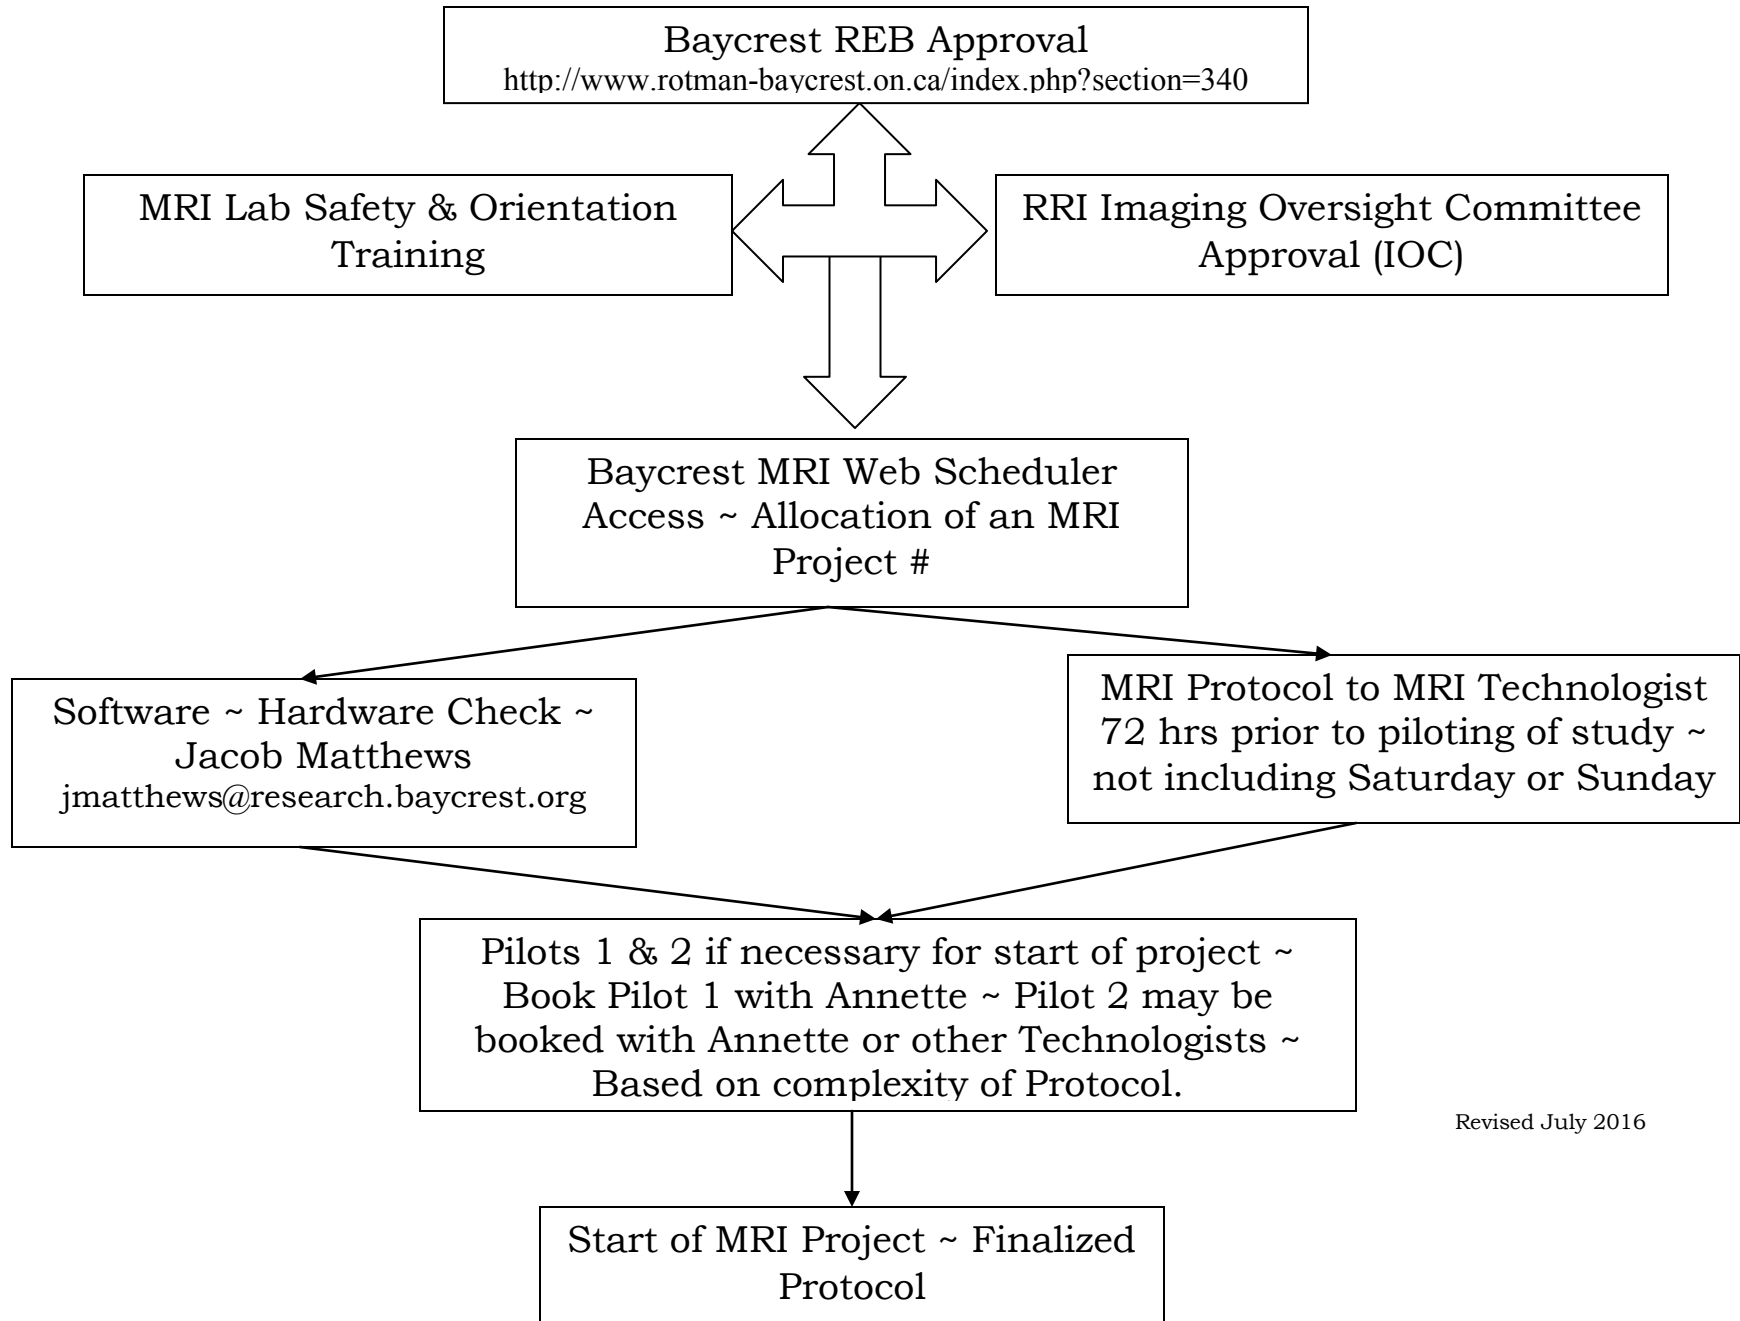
Baycrest REB Approval
http://www.rotman-baycrest.on.ca/index.php?section=340

MRI Lab Safety & Orientation Training

RRI Imaging Oversight Committee Approval (IOC)

Baycrest MRI Web Scheduler Access ~ Allocation of an MRI Project #

Software ~ Hardware Check ~ Jacob Matthews
jmatthews@research.baycrest.org

MRI Protocol to MRI Technologist 72 hrs prior to piloting of study ~ not including Saturday or Sunday

Pilots 1 & 2 if necessary for start of project ~ Book Pilot 1 with Annette ~ Pilot 2 may be booked with Annette or other Technologists ~ Based on complexity of Protocol.

Revised July 2016

Start of MRI Project ~ Finalized Protocol